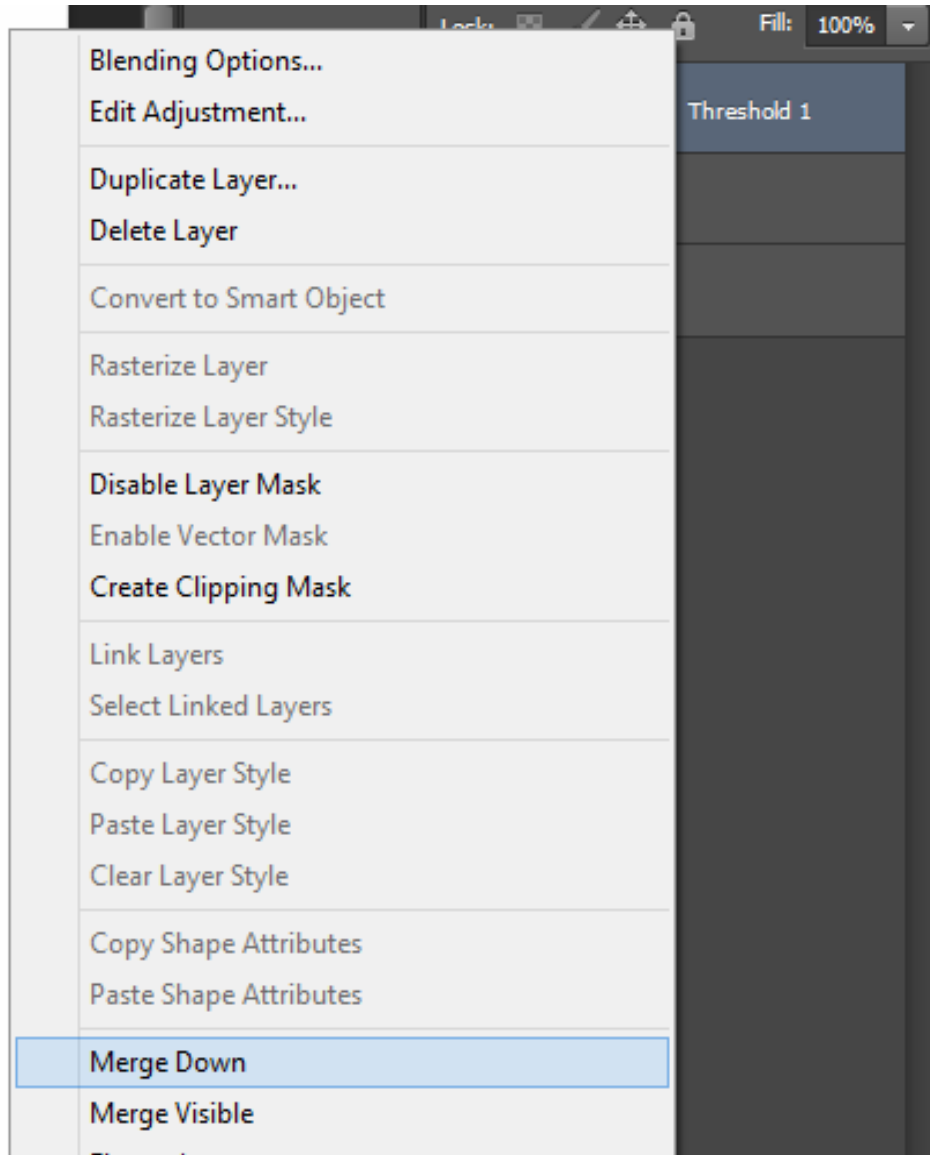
Lock: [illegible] Fill: 100%

Threshold 1

Blending Options...
Edit Adjustment...

Duplicate Layer...
Delete Layer

Convert to Smart Object

Rasterize Layer
Rasterize Layer Style

Disable Layer Mask
Enable Vector Mask
Create Clipping Mask

Link Layers
Select Linked Layers

Copy Layer Style
Paste Layer Style
Clear Layer Style

Copy Shape Attributes
Paste Shape Attributes

Merge Down
Merge Visible
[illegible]